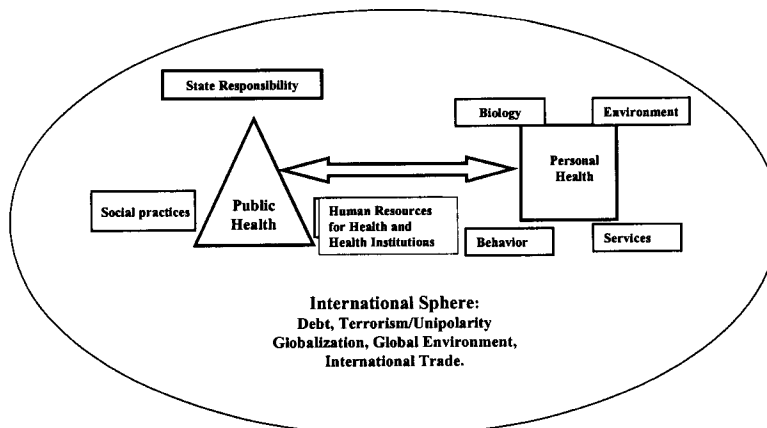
State Responsibility

Biology

Environment

Personal Health

Social practices

Public Health

Human Resources for Health and Health Institutions

Behavior

Services

International Sphere:
Debt, Terrorism/Unipolarity
Globalization, Global Environment,
International Trade.